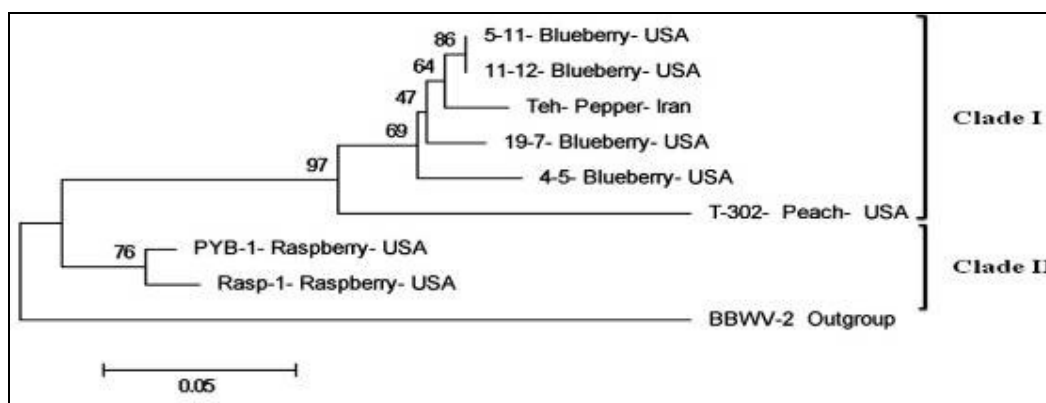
86
5-11- Blueberry- USA
11-12- Blueberry- USA
64
47
Teh- Pepper- Iran
69
19-7- Blueberry- USA
97
4-5- Blueberry- USA
T-302- Peach- USA
Clade I
76
PYB-1- Raspberry- USA
Rasp-1- Raspberry- USA
Clade II
BBWV-2 Outgroup
0.05